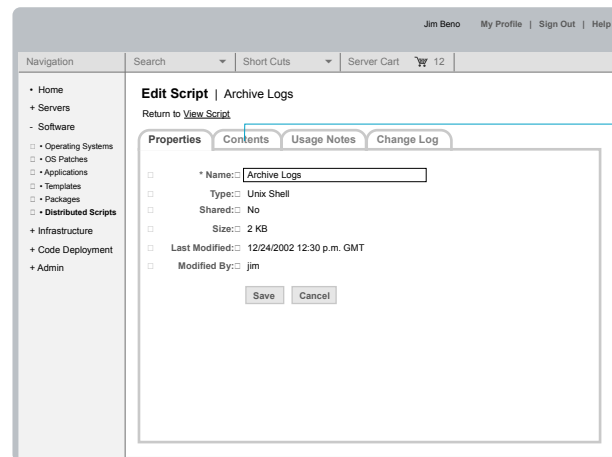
Jim Beno My Profile | Sign Out | Help

Navigation

Search

Short Cuts

Server Cart 12

• Home
+ Servers
- Software
• Operating Systems
• OS Patches
• Applications
• Templates
• Packages
• Distributed Scripts
+ Infrastructure
+ Code Deployment
+ Admin

Edit Script | Archive Logs

Return to View Script

Properties Contents Usage Notes Change Log

* Name: Archive Logs
Type: Unix Shell
Shared: No
Size: 2 KB
Last Modified: 12/24/2002 12:30 p.m. GMT
Modified By: jim

Save Cancel